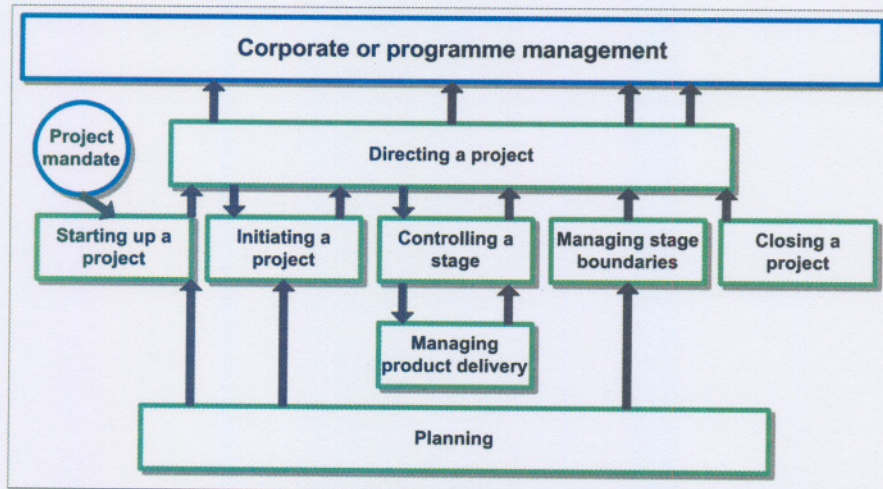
Corporate or programme management

Project mandate

Directing a project

Starting up a project

Initiating a project

Controlling a stage

Managing stage boundaries

Closing a project

Managing product delivery

Planning